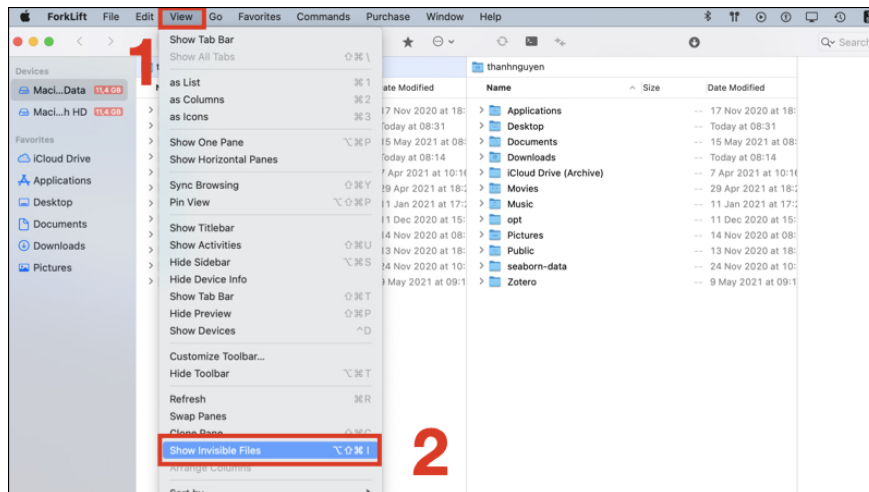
ForkLift File Edit View Go Favorites Commands Purchase Window Help

Devices
Maci...Data 11,4 GB
Maci...h HD 11,4 GB

Favorites
iCloud Drive
Applications
Desktop
Documents
Downloads
Pictures

1

Show Tab Bar
Show All Tabs ⇧⌘\
as List ⌘1
as Columns ⌘2
as Icons ⌘3
Show One Pane ⌥⌘P
Show Horizontal Panes
Sync Browsing ⇧⌘Y
Pin View ⌥⌘P
Show Titlebar
Show Activities ⇧⌘U
Hide Sidebar ⌥⌘S
Hide Device Info
Show Tab Bar ⇧⌘T
Hide Preview ⇧⌘P
Show Devices ^D
Customize Toolbar...
Hide Toolbar ⌥⌘T
Refresh ⌘R
Swap Panes
Clone Pane
Show Invisible Files ⌥⇧⌘I
Arrange Columns
Sort by

2

Date Modified
17 Nov 2020 at 18:
Today at 08:31
15 May 2021 at 08:
Today at 08:14
7 Apr 2021 at 10:1
29 Apr 2021 at 18:
11 Jan 2021 at 17:
11 Dec 2020 at 15:
14 Nov 2020 at 08:
13 Nov 2020 at 08:
24 Nov 2020 at 10:
9 May 2021 at 09:1

thanhnguyen

| Name | Size | Date Modified |
|---|---|---|
| Applications | -- | 17 Nov 2020 at 18: |
| Desktop | -- | Today at 08:31 |
| Documents | -- | 15 May 2021 at 08: |
| Downloads | -- | Today at 08:14 |
| iCloud Drive (Archive) | -- | 7 Apr 2021 at 10:1 |
| Movies | -- | 29 Apr 2021 at 18: |
| Music | -- | 11 Jan 2021 at 17: |
| opt | -- | 11 Dec 2020 at 15: |
| Pictures | -- | 14 Nov 2020 at 08: |
| Public | -- | 13 Nov 2020 at 08: |
| seaborn-data | -- | 24 Nov 2020 at 10: |
| Zotero | -- | 9 May 2021 at 09:1 |

Search